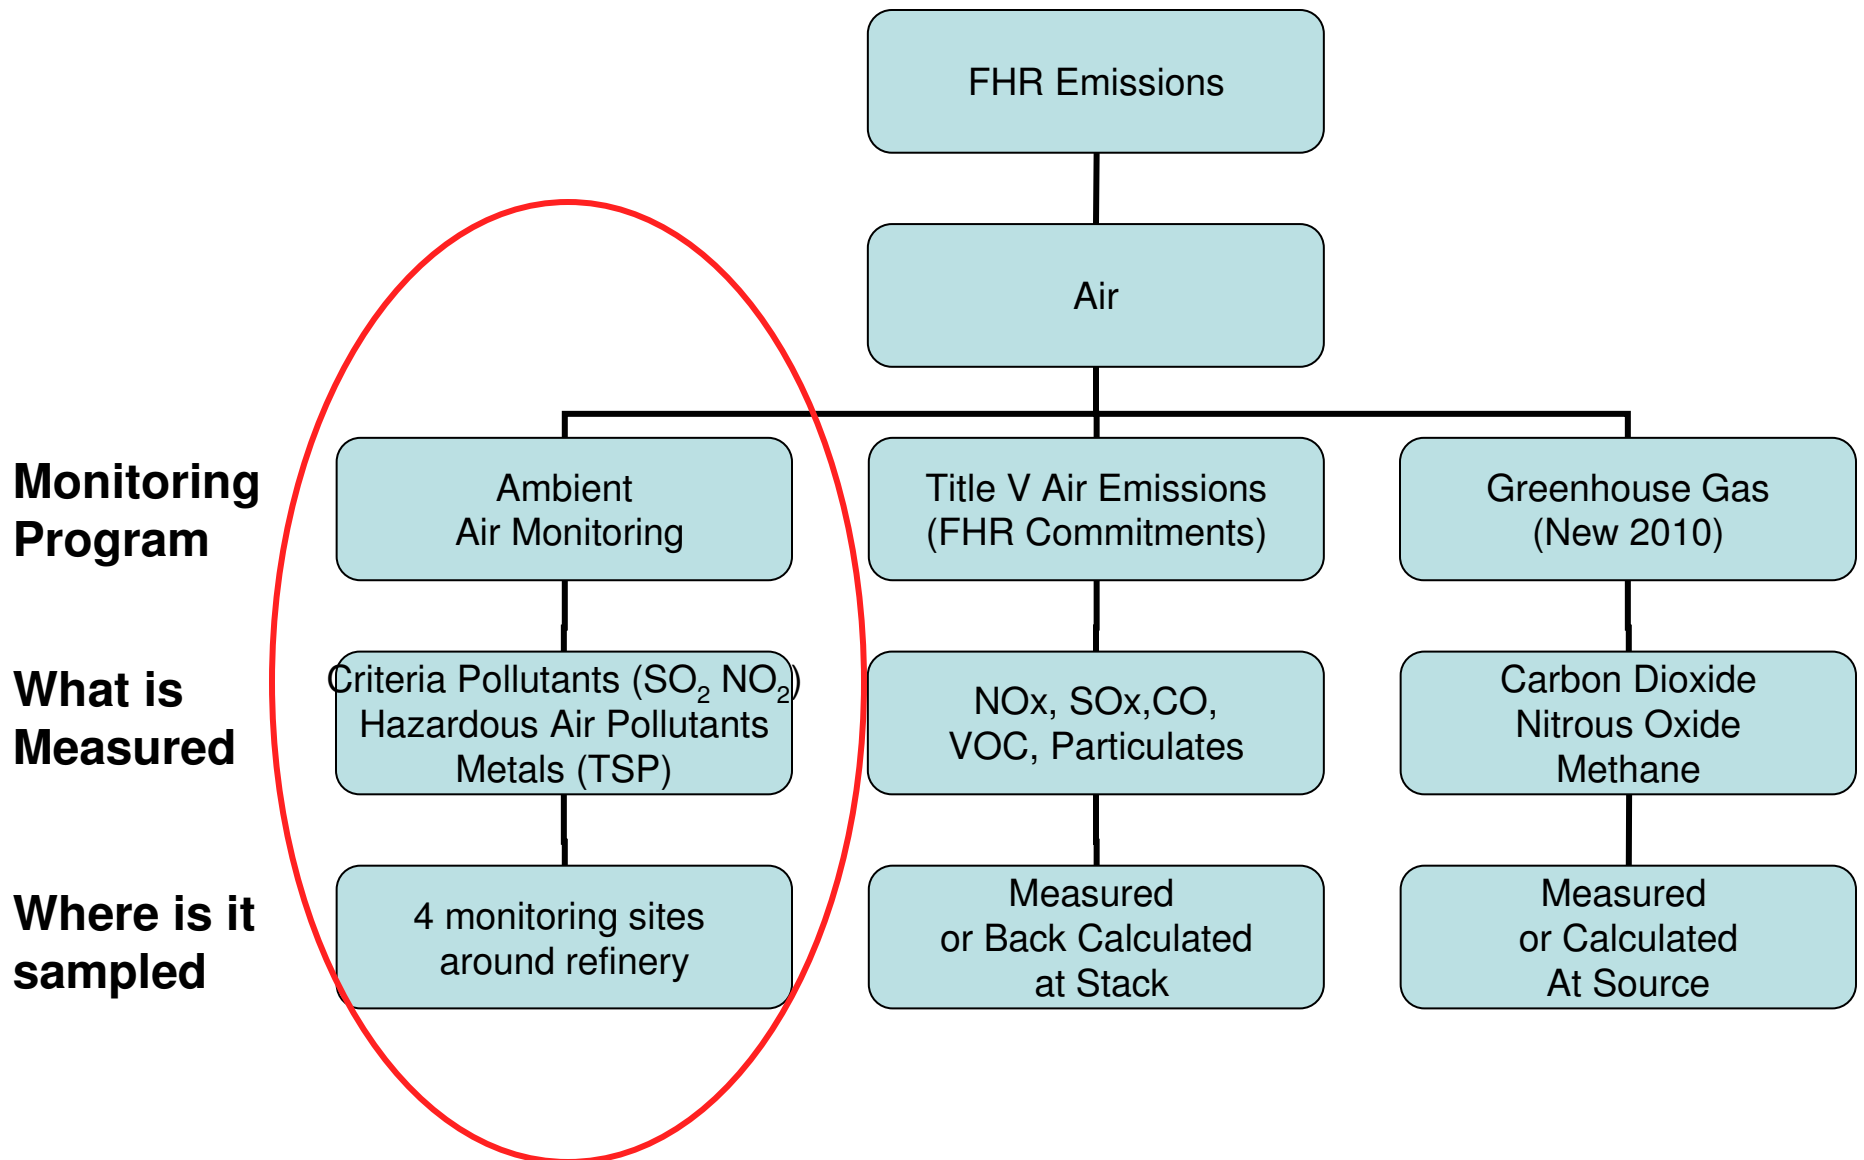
FHR Emissions

Air

Monitoring Program

Ambient Air Monitoring

Title V Air Emissions (FHR Commitments)

Greenhouse Gas (New 2010)

What is Measured

Criteria Pollutants ($SO_2$ $NO_2$) Hazardous Air Pollutants Metals (TSP)

NOx, SOx,CO, VOC, Particulates

Carbon Dioxide Nitrous Oxide Methane

Where is it sampled

4 monitoring sites around refinery

Measured or Back Calculated at Stack

Measured or Calculated At Source